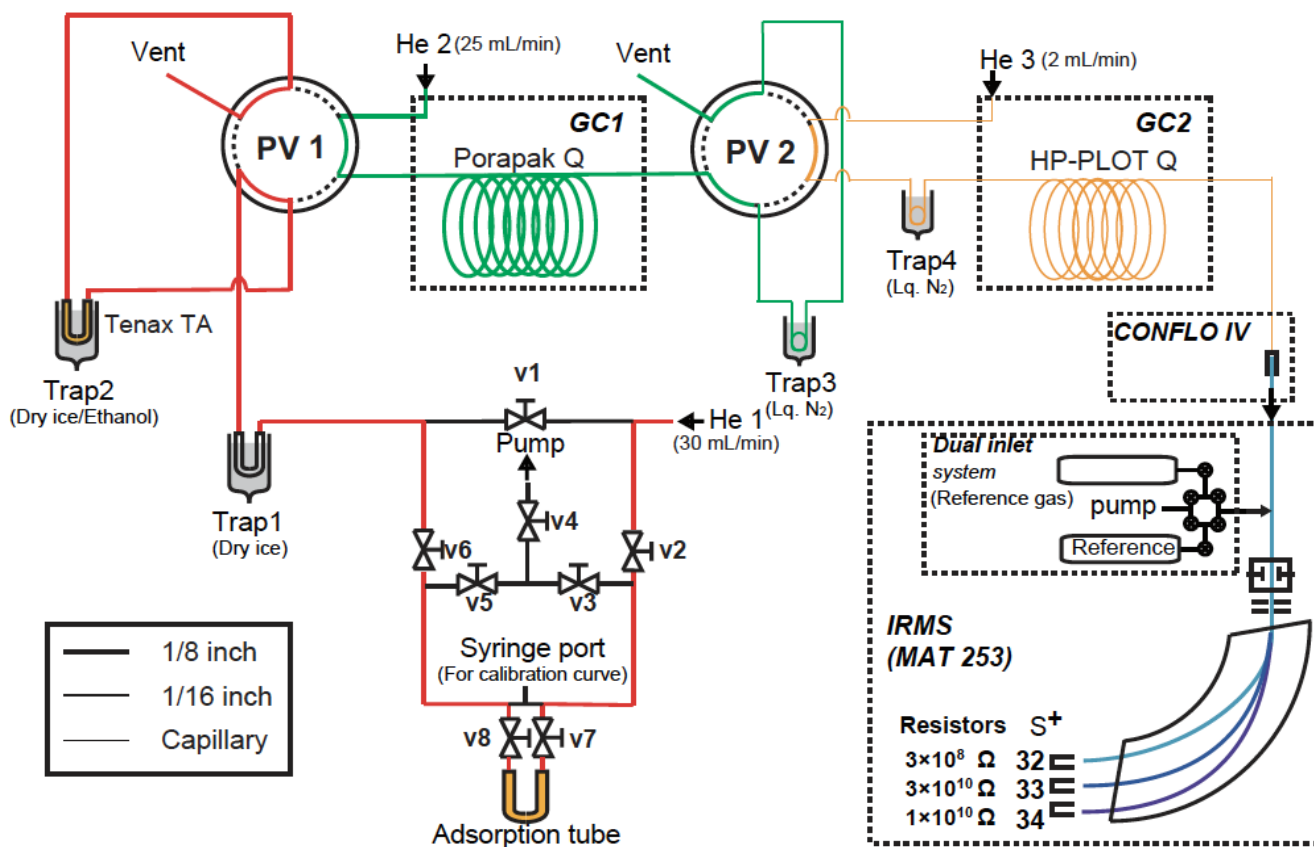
Vent
PV 1
He 2 (25 mL/min)
GC1
Porapak Q
Vent
PV 2
He 3 (2 mL/min)
GC2
HP-PLOT Q
Trap4
(Lq. N$_2$)
Tenax TA
Trap2
(Dry ice/Ethanol)
Trap3
(Lq. N$_2$)
CONFLO IV
v1
Pump
He 1
(30 mL/min)
Trap1
(Dry ice)
v4
v6
v2
v5
v3
Dual inlet
system
(Reference gas)
pump
Reference
Syringe port
(For calibration curve)
v8
v7
Adsorption tube
IRMS
(MAT 253)
Resistors
$S^+$
$3\times10^8$ Ω 32
$3\times10^{10}$ Ω 33
$1\times10^{10}$ Ω 34

| | |
|---|---|
| | 1/8 inch |
| | 1/16 inch |
| | Capillary |